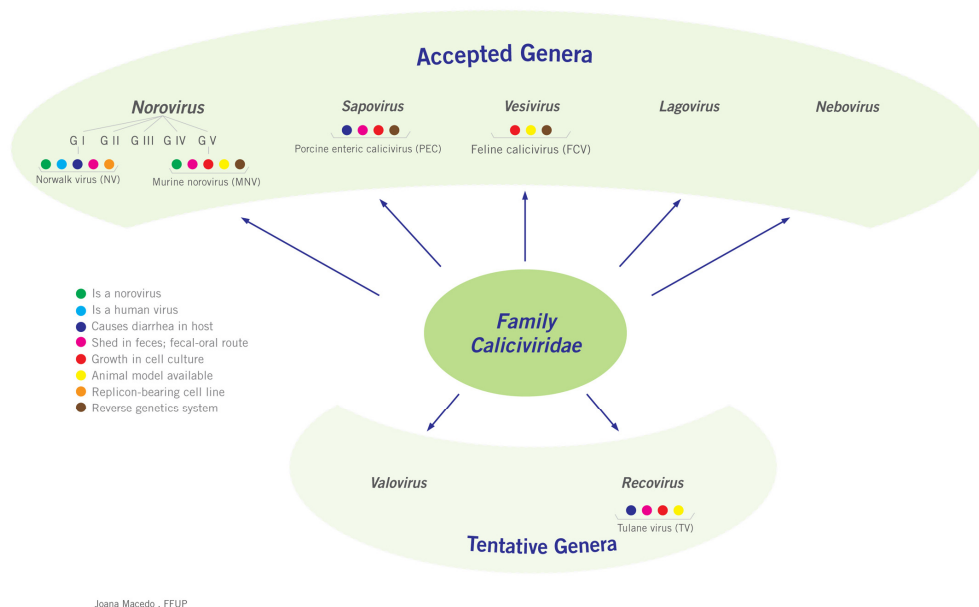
Accepted Genera

Norovirus

G I G II G III G IV G V

Norwalk virus (NV)

Murine norovirus (MNV)

Sapovirus

Porcine enteric calicivirus (PEC)

Vesivirus

Feline calicivirus (FCV)

Lagovirus

Nebovirus

Is a norovirus
Is a human virus
Causes diarrhea in host
Shed in feces; fecal-oral route
Growth in cell culture
Animal model available
Replicon-bearing cell line
Reverse genetics system

Family Caliciviridae

Valovirus

Recovirus

Tulane virus (TV)

Tentative Genera

Joana Macedo , FFUP